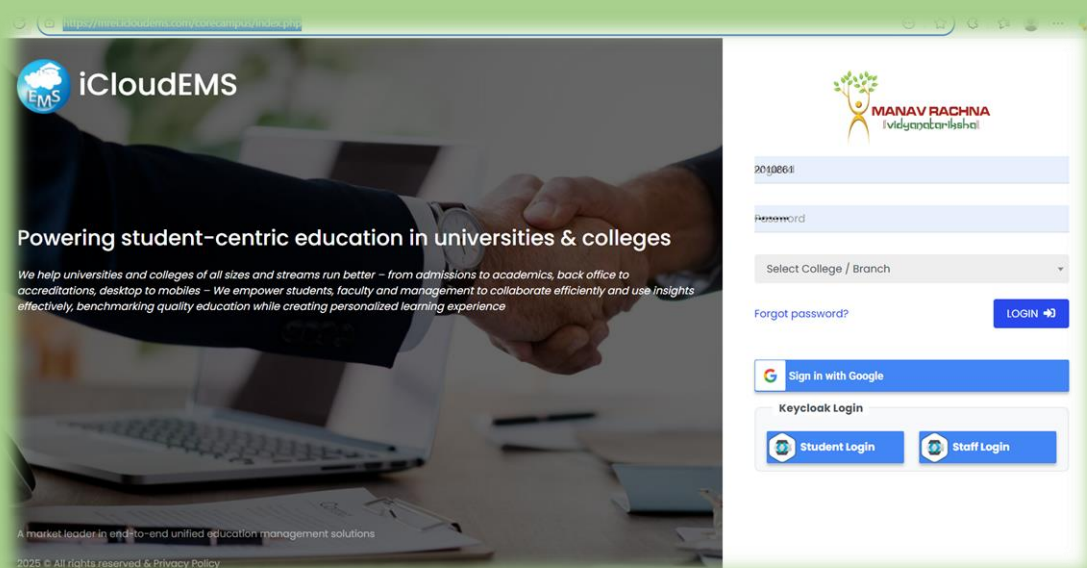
https://mrei.icloudems.com/corecampus/index.php

iCloudEMS

Powering student-centric education in universities & colleges

We help universities and colleges of all sizes and streams run better – from admissions to academics, back office to accreditations, desktop to mobiles – We empower students, faculty and management to collaborate efficiently and use insights effectively, benchmarking quality education while creating personalized learning experience

A market leader in end-to-end unified education management solutions

2025 © All rights reserved & Privacy Policy

MANAV RACHNA
vidyanatariksha

2010861

Password

Select College / Branch

Forgot password?

LOGIN

Sign in with Google

Keycloak Login

Student Login

Staff Login